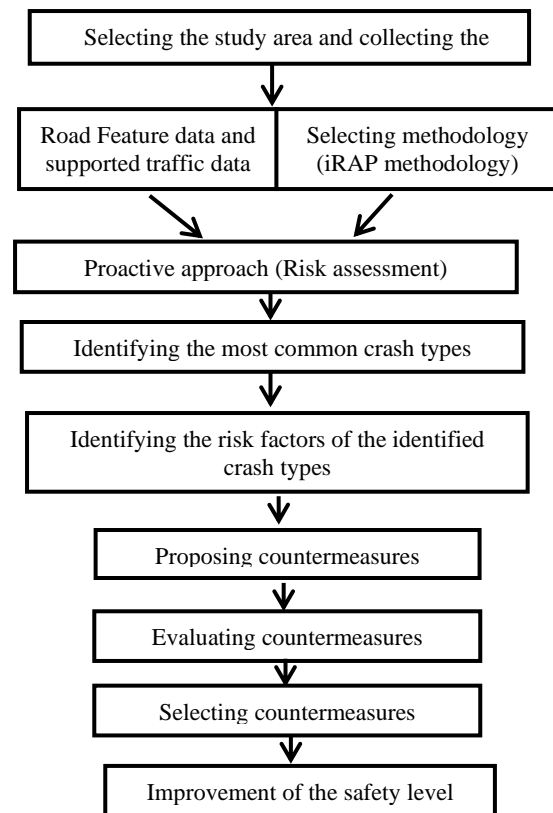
Selecting the study area and collecting the

Road Feature data and supported traffic data

Selecting methodology (iRAP methodology)

Proactive approach (Risk assessment)

Identifying the most common crash types

Identifying the risk factors of the identified crash types

Proposing countermeasures

Evaluating countermeasures

Selecting countermeasures

Improvement of the safety level